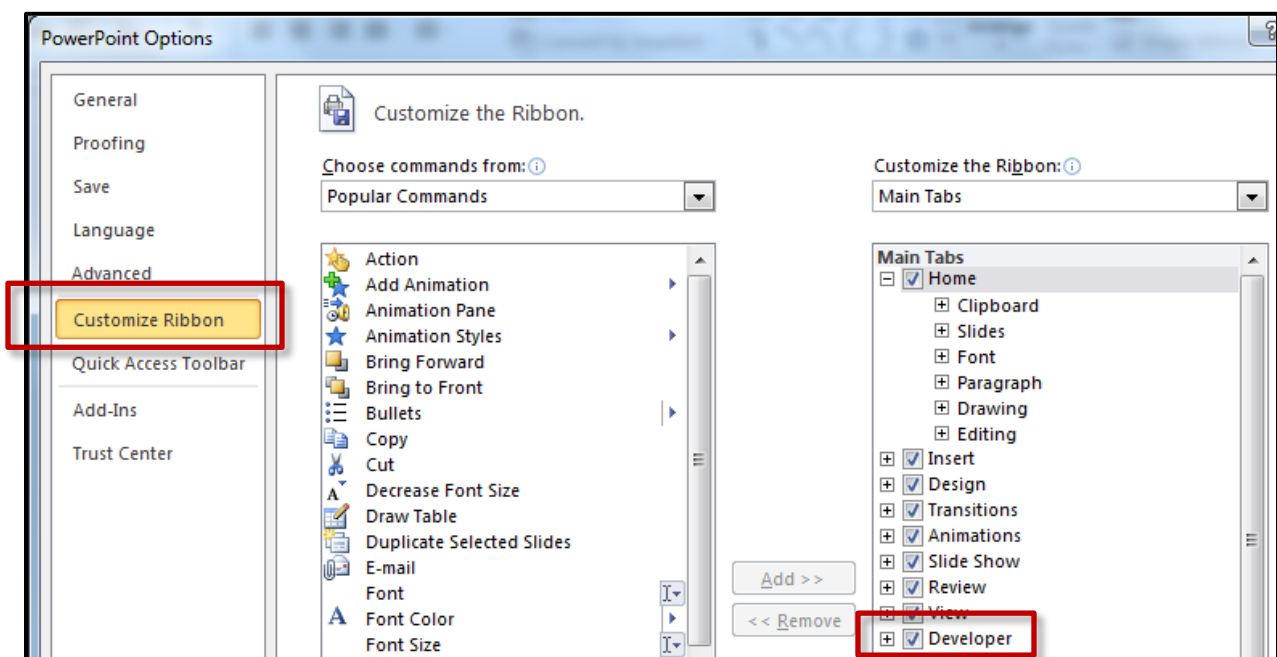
PowerPoint Options

General
Proofing
Save
Language
Advanced
Customize Ribbon
Quick Access Toolbar
Add-Ins
Trust Center

Customize the Ribbon.

Choose commands from:
Popular Commands

Action
Add Animation
Animation Pane
Animation Styles
Bring Forward
Bring to Front
Bullets
Copy
Cut
Decrease Font Size
Draw Table
Duplicate Selected Slides
E-mail
Font
Font Color
Font Size

Add >>
<< Remove

Customize the Ribbon:
Main Tabs

Main Tabs
Home
Clipboard
Slides
Font
Paragraph
Drawing
Editing
Insert
Design
Transitions
Animations
Slide Show
Review
View
Developer